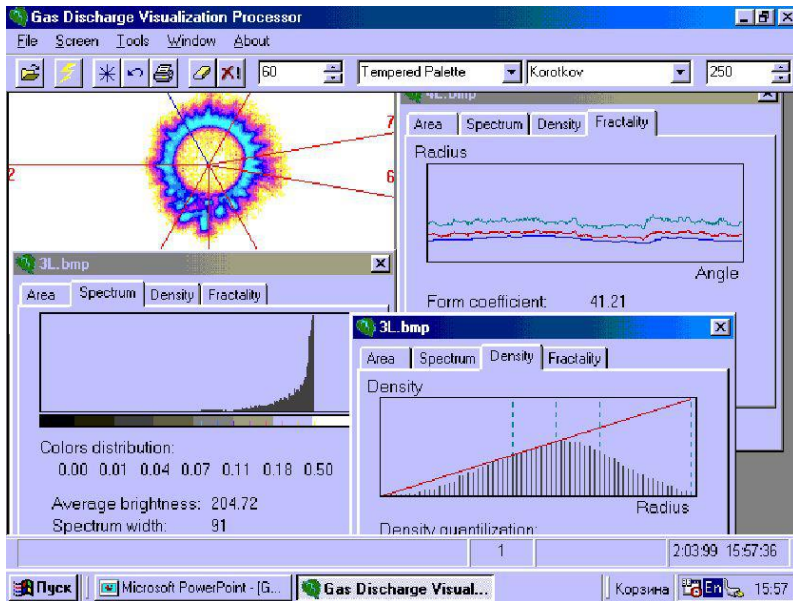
Gas Discharge Visualization Processor

File Screen Tools Window About

60 Tempered Palette Korotkov 250

7
2
6

4L.bmp

Area Spectrum Density Fractality

Radius

Angle

Form coefficient: 41.21

3L.bmp

Area Spectrum Density Fractality

Colors distribution:
0.00 0.01 0.04 0.07 0.11 0.18 0.50

Average brightness: 204.72
Spectrum width: 91

3L.bmp

Area Spectrum Density Fractality

Density

Radius

Density quantilization:

1 2:03:99 15:57:36

Пуск Microsoft PowerPoint - [G... Gas Discharge Visual... Корзина En 15:57